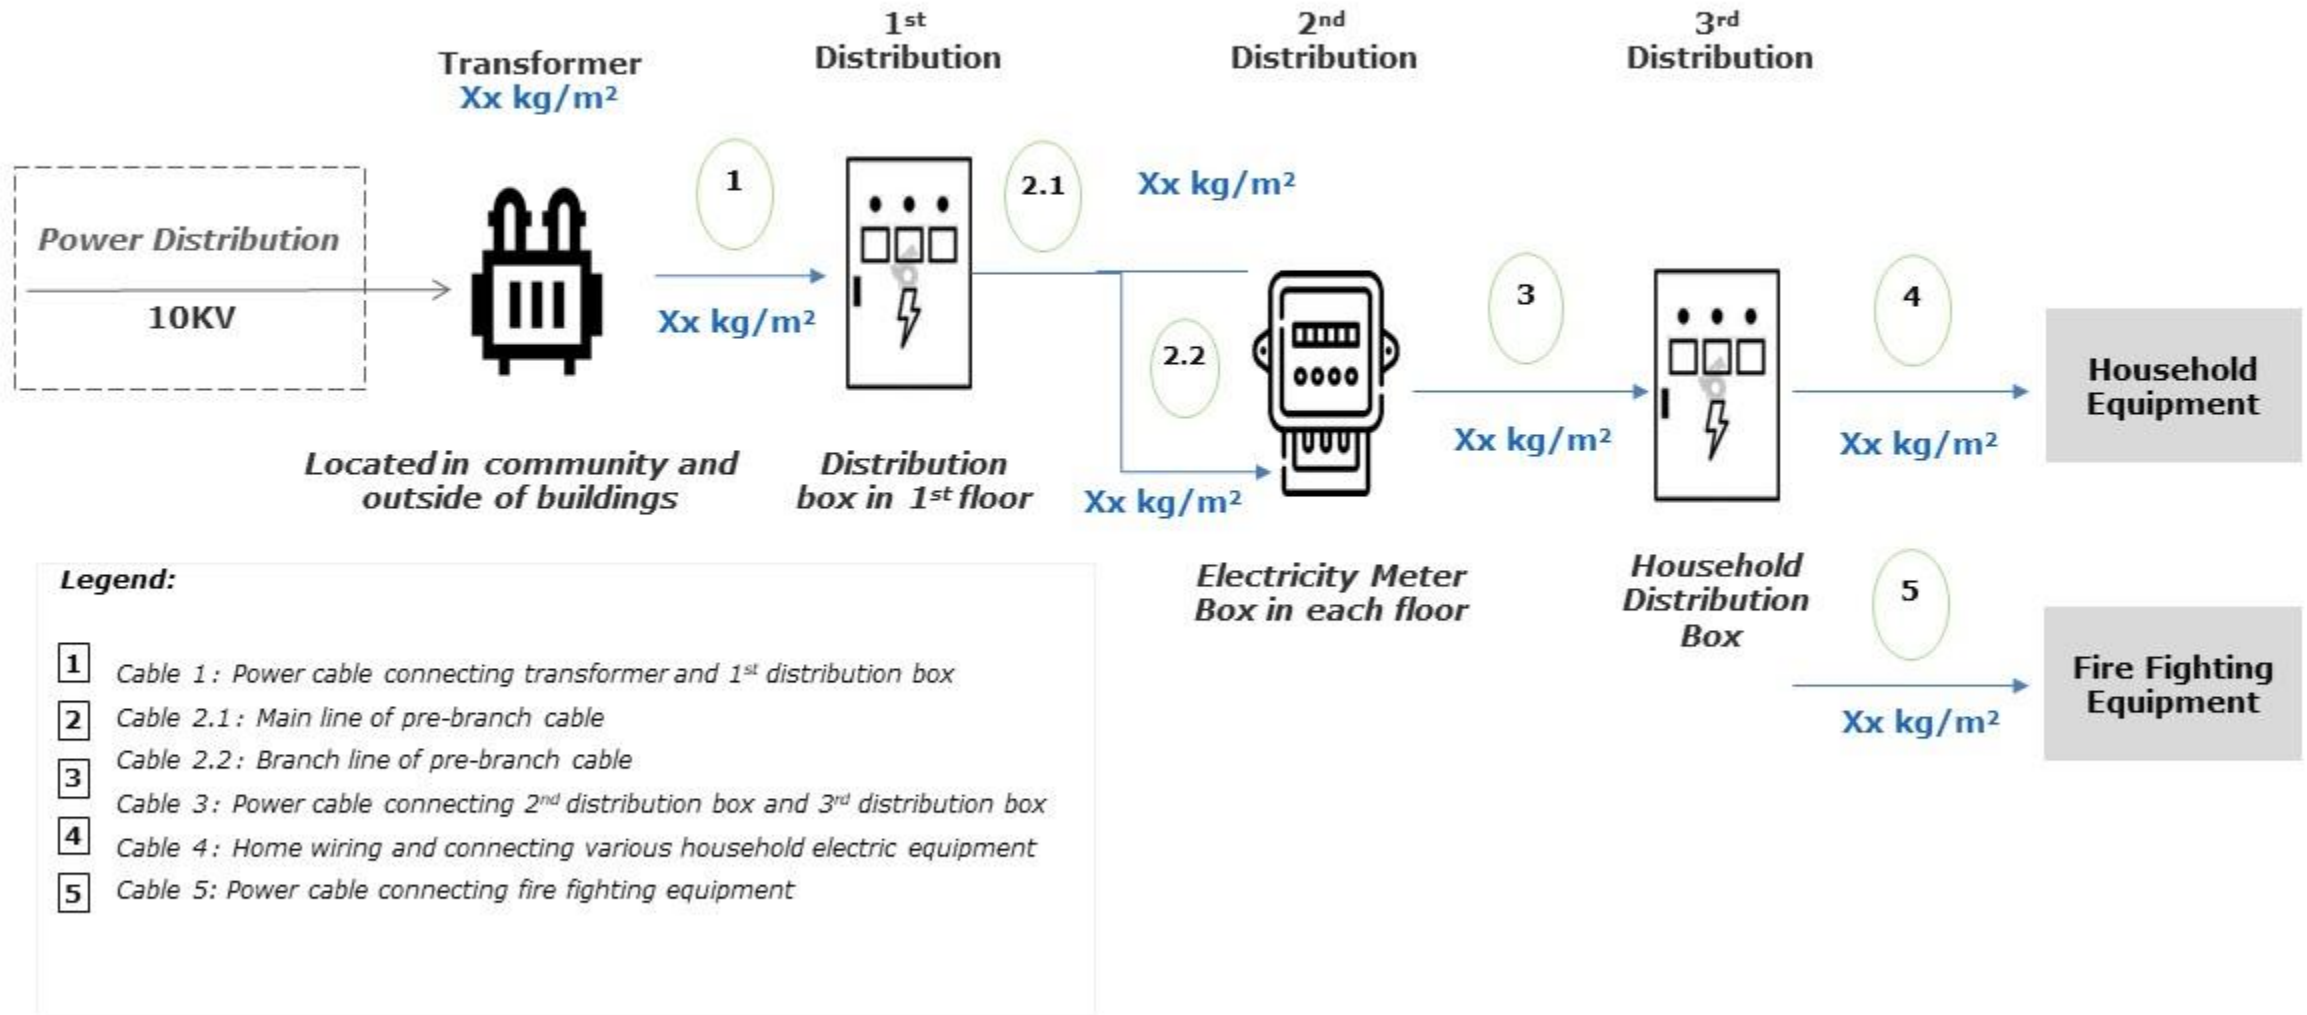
Transformer
Xx kg/m²

1st
Distribution

2nd
Distribution

3rd
Distribution

Power Distribution
10KV

1
Xx kg/m²

2.1
Xx kg/m²

2.2
Xx kg/m²

3
Xx kg/m²

4
Xx kg/m²

Household Equipment

5
Xx kg/m²

Fire Fighting Equipment

Located in community and outside of buildings

Distribution box in 1st floor

Electricity Meter Box in each floor

Household Distribution Box

Legend:

1 Cable 1: Power cable connecting transformer and 1st distribution box
2 Cable 2.1: Main line of pre-branch cable
Cable 2.2: Branch line of pre-branch cable
3 Cable 3: Power cable connecting 2nd distribution box and 3rd distribution box
4 Cable 4: Home wiring and connecting various household electric equipment
5 Cable 5: Power cable connecting fire fighting equipment